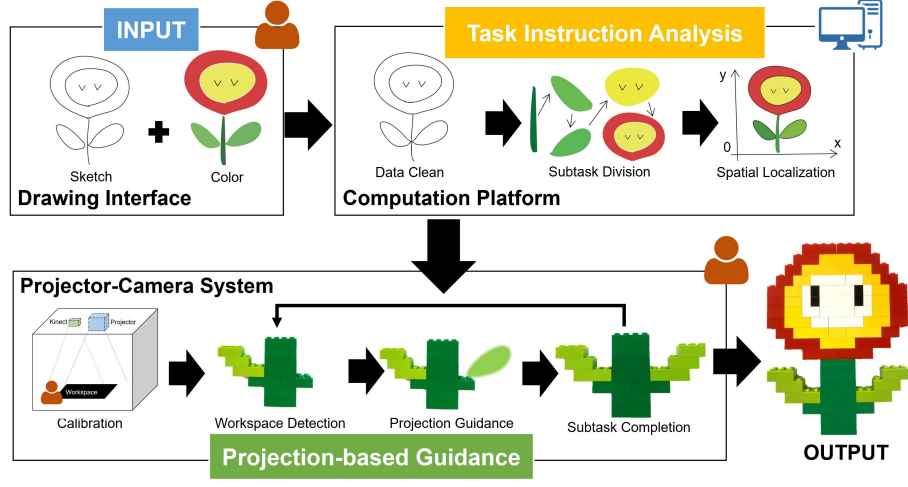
INPUT

Sketch

Color

Drawing Interface

Task Instruction Analysis

Data Clean

Subtask Division

y

x

0

Spatial Localization

Computation Platform

Projector-Camera System

Kinect

Projector

Workspace

Calibration

Workspace Detection

Projection Guidance

Subtask Completion

Projection-based Guidance

OUTPUT